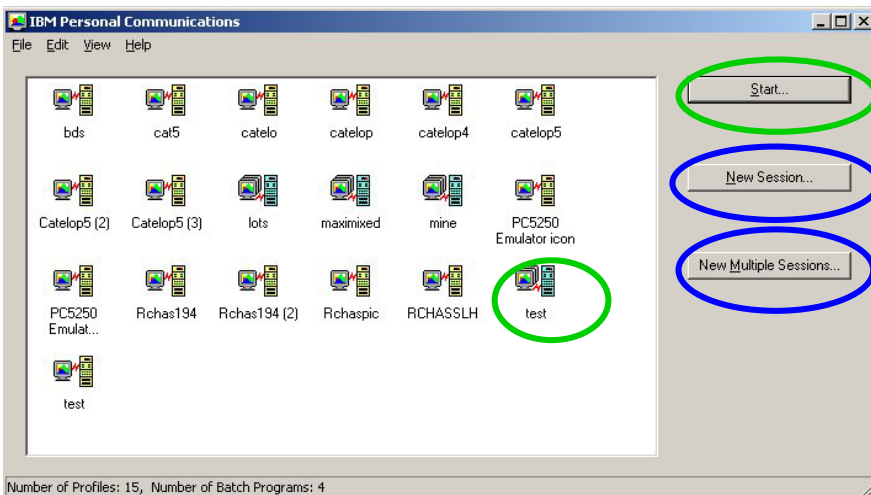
IBM Personal Communications

File Edit View Help

bds
cat5
catelo
catelop
catelop4
catelop5

Catelop5 (2)
Catelop5 (3)
lots
maximixed
mine
PC5250 Emulator icon

PC5250 Emulat...
Rchas194
Rchas194 (2)
Rchaspic
RCHASSLH
test

test

Start...

New Session...

New Multiple Sessions...

Number of Profiles: 15, Number of Batch Programs: 4